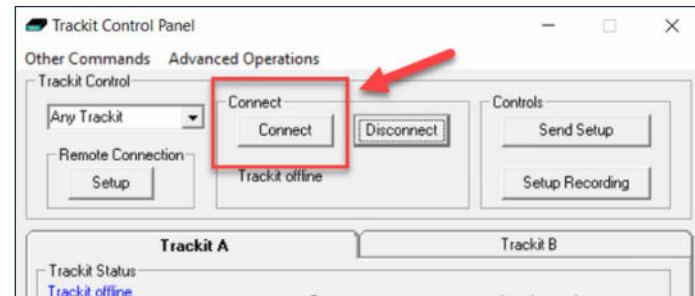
Trackit Control Panel

Other Commands Advanced Operations

Trackit Control

Any Trackit

Remote Connection

Setup

Connect

Connect

Disconnect

Trackit offline

Controls

Send Setup

Setup Recording

Trackit A

Trackit B

Trackit Status

Trackit offline